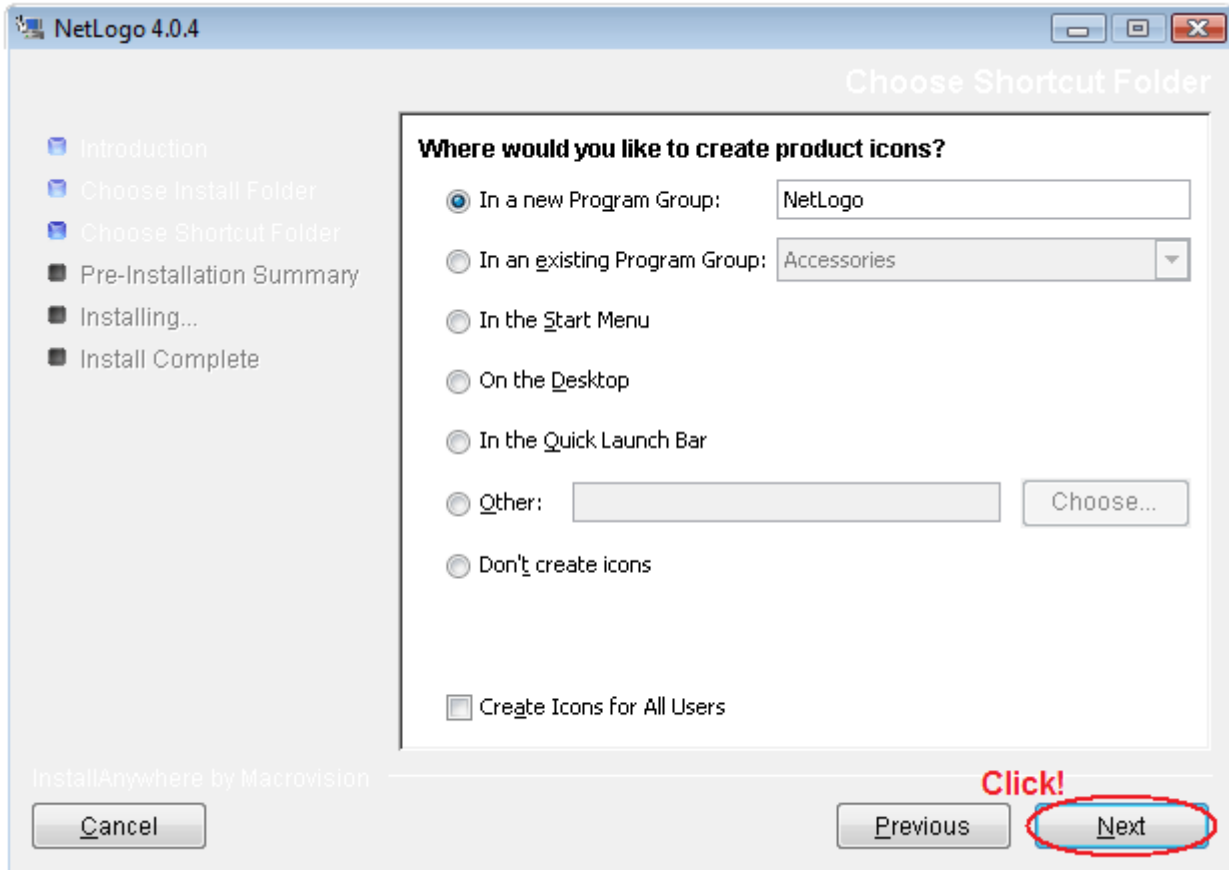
NetLogo 4.0.4

Choose Shortcut Folder

Introduction
Choose Install Folder
Choose Shortcut Folder
Pre-Installation Summary
Installing...
Install Complete

Where would you like to create product icons?

In a new Program Group: NetLogo

In an existing Program Group: Accessories

In the Start Menu

On the Desktop

In the Quick Launch Bar

Other: Choose...

Don't create icons

Create Icons for All Users

InstallAnywhere by Macrovision

Click!

Cancel

Previous

Next